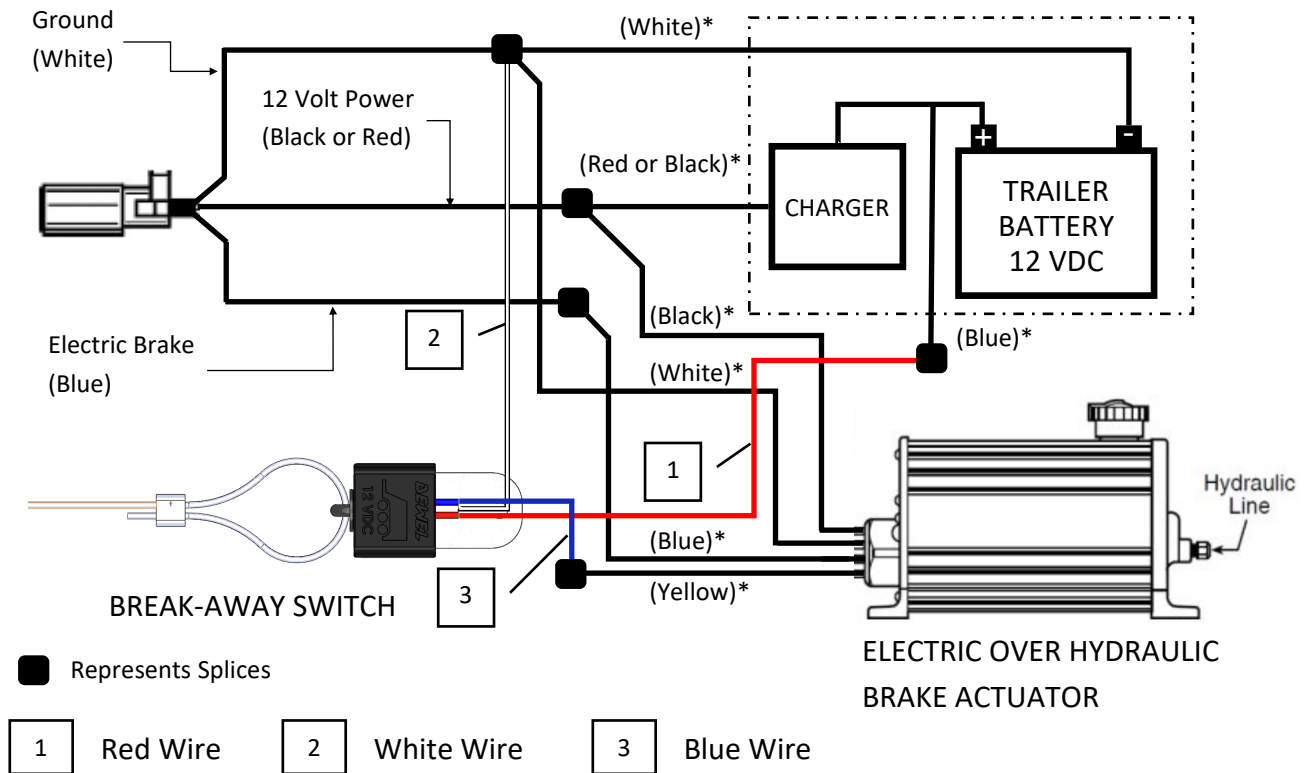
Ground (White)

(White)*

12 Volt Power (Black or Red)

(Red or Black)*

CHARGER

TRAILER BATTERY 12 VDC

+

-

Electric Brake (Blue)

2

(Black)*

(Blue)*

(White)*

1

DEVEL

12 VDC

(Blue)*

Hydraulic Line

3

(Yellow)*

BREAK-AWAY SWITCH

Represents Splices

ELECTRIC OVER HYDRAULIC BRAKE ACTUATOR

1 Red Wire

2 White Wire

3 Blue Wire